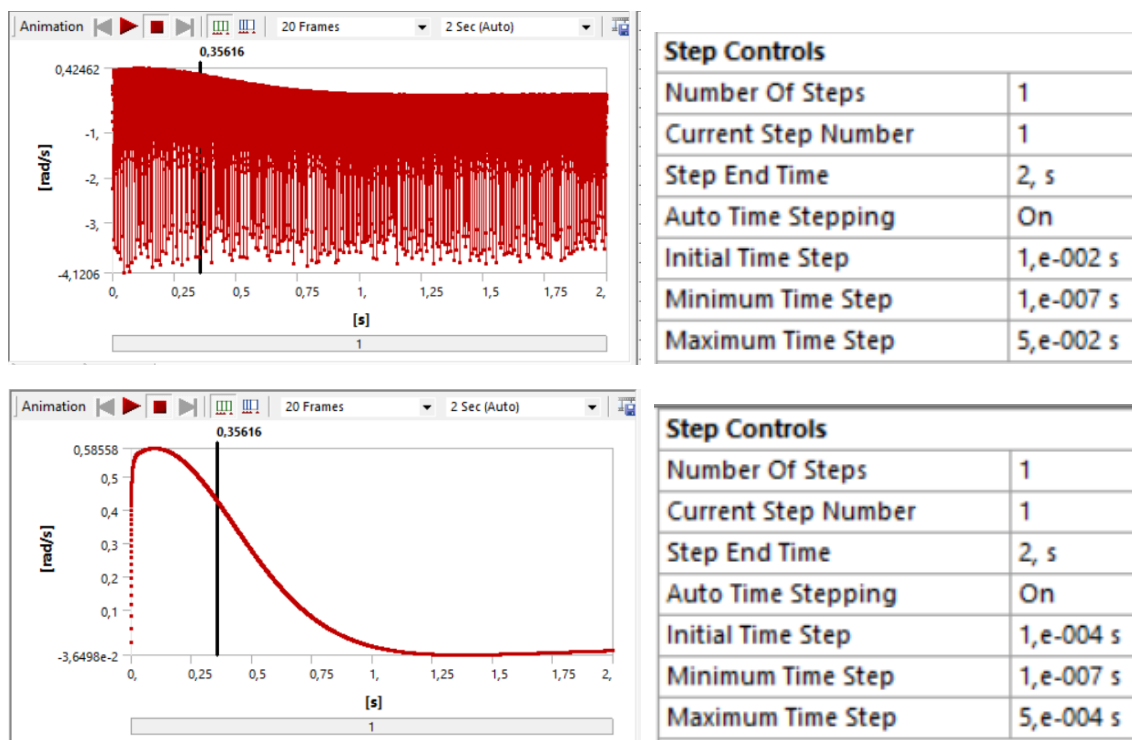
Animation 20 Frames 2 Sec (Auto)

0,35616

0,42462
-1,
-2,
-3,
-4,1206
[rad/s]
0, 0,25 0,5 0,75 1, 1,25 1,5 1,75 2,
[s]
1

| Step Controls | |
|---|---|
| Number Of Steps | 1 |
| Current Step Number | 1 |
| Step End Time | 2, s |
| Auto Time Stepping | On |
| Initial Time Step | 1,e-002 s |
| Minimum Time Step | 1,e-007 s |
| Maximum Time Step | 5,e-002 s |

Animation 20 Frames 2 Sec (Auto)

0,35616

0,58558
0,5
0,4
0,3
0,2
0,1
-3,6498e-2
[rad/s]
0, 0,25 0,5 0,75 1, 1,25 1,5 1,75 2,
[s]
1

| Step Controls | |
|---|---|
| Number Of Steps | 1 |
| Current Step Number | 1 |
| Step End Time | 2, s |
| Auto Time Stepping | On |
| Initial Time Step | 1,e-004 s |
| Minimum Time Step | 1,e-007 s |
| Maximum Time Step | 5,e-004 s |